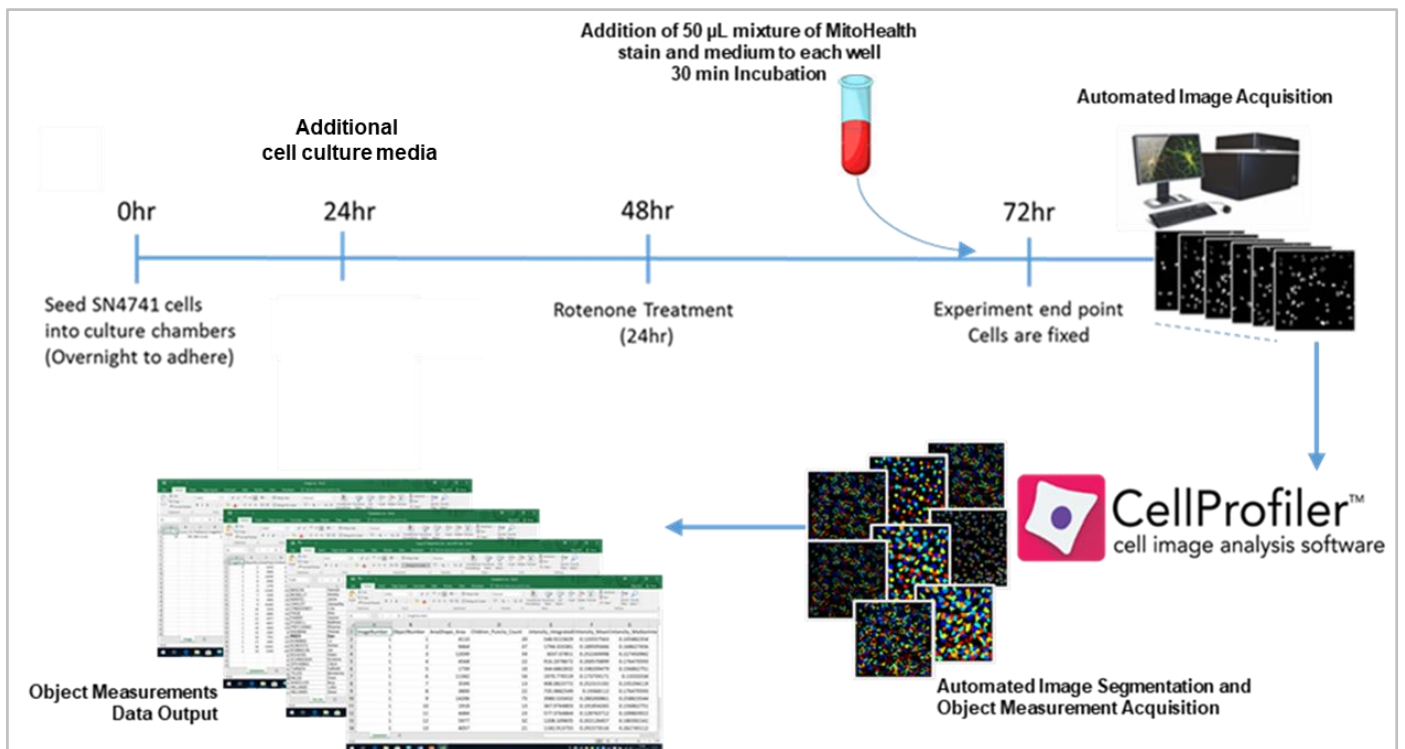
Addition of 50 µL mixture of MitoHealth stain and medium to each well
30 min Incubation

Automated Image Acquisition

Additional cell culture media

0hr

24hr

48hr

72hr

Seed SN4741 cells into culture chambers (Overnight to adhere)

Rotenone Treatment (24hr)

Experiment end point Cells are fixed

CellProfiler™
cell image analysis software

Object Measurements Data Output

Automated Image Segmentation and Object Measurement Acquisition